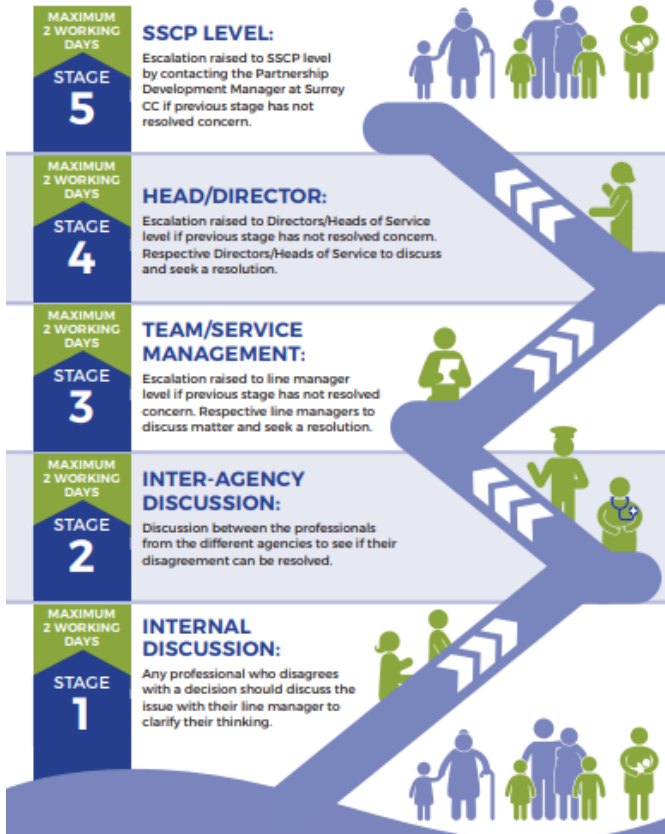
MAXIMUM 2 WORKING DAYS

STAGE 5

SSCP LEVEL:

Escalation raised to SSCP level by contacting the Partnership Development Manager at Surrey CC if previous stage has not resolved concern.

MAXIMUM 2 WORKING DAYS

STAGE 4

HEAD/DIRECTOR:

Escalation raised to Directors/Heads of Service level if previous stage has not resolved concern. Respective Directors/Heads of Service to discuss and seek a resolution.

MAXIMUM 2 WORKING DAYS

STAGE 3

TEAM/SERVICE MANAGEMENT:

Escalation raised to line manager level if previous stage has not resolved concern. Respective line managers to discuss matter and seek a resolution.

MAXIMUM 2 WORKING DAYS

STAGE 2

INTER-AGENCY DISCUSSION:

Discussion between the professionals from the different agencies to see if their disagreement can be resolved.

MAXIMUM 2 WORKING DAYS

STAGE 1

INTERNAL DISCUSSION:

Any professional who disagrees with a decision should discuss the issue with their line manager to clarify their thinking.